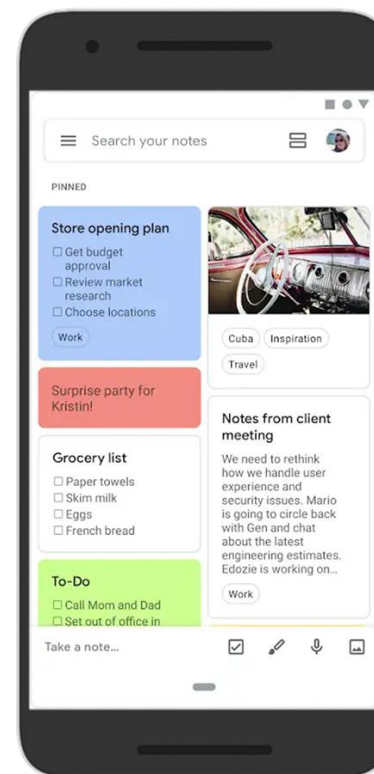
Search your notes

PINNED

Store opening plan
☐ Get budget approval
☐ Review market research
☐ Choose locations
Work

Surprise party for Kristin!

Grocery list
☐ Paper towels
☐ Skim milk
☐ Eggs
☐ French bread

To-Do
☐ Call Mom and Dad
☐ Set out of office in

Cuba
Inspiration
Travel

Notes from client meeting
We need to rethink how we handle user experience and security issues. Mario is going to circle back with Gen and chat about the latest engineering estimates. Edozie is working on...
Work

Take a note...